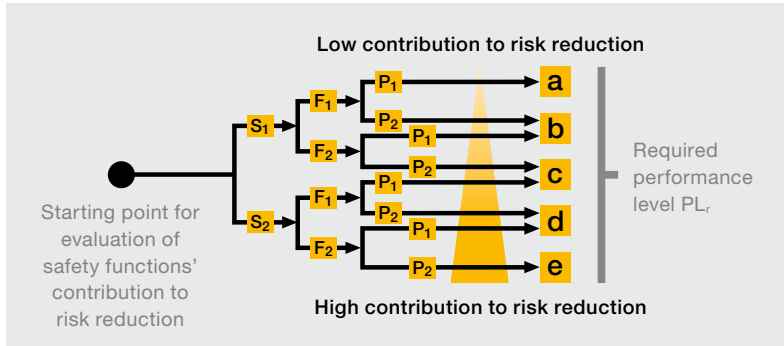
Low contribution to risk reduction

$S_1$

$F_1$

$P_1$

a

$P_2$

b

$F_2$

$P_1$

$P_2$

c

$S_2$

$F_1$

$P_1$

$P_2$

d

$F_2$

$P_1$

$P_2$

e

Required performance level $PL_r$

Starting point for evaluation of safety functions' contribution to risk reduction

High contribution to risk reduction